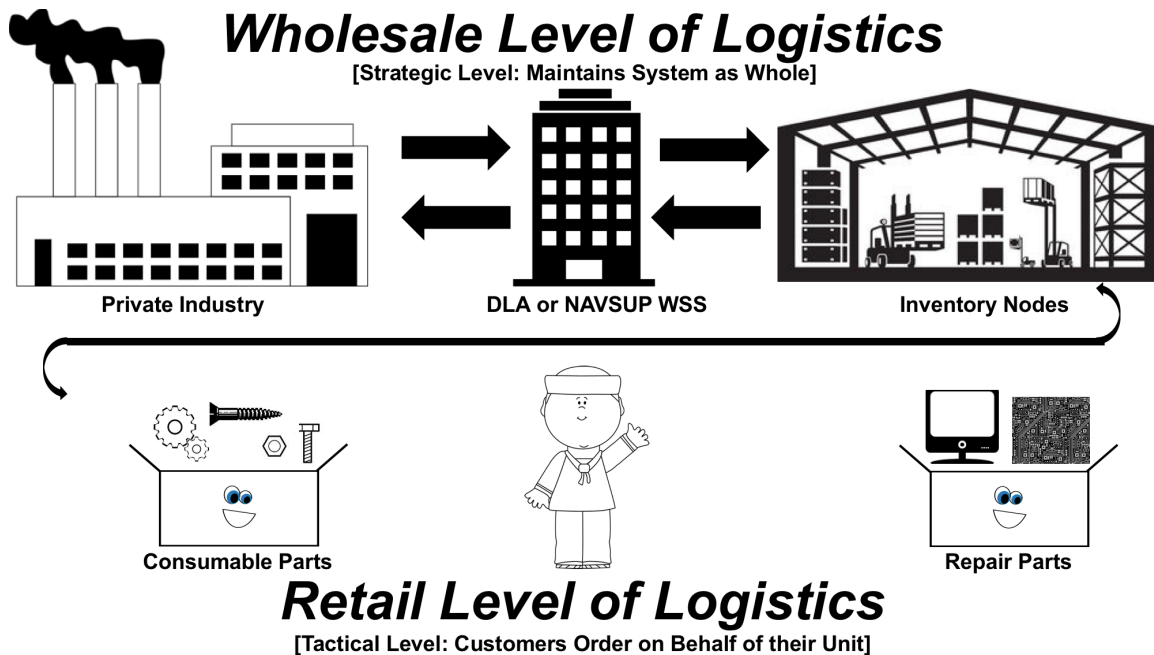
Wholesale Level of Logistics
[Strategic Level: Maintains System as Whole]

Private Industry

DLA or NAVSUP WSS

Inventory Nodes

Consumable Parts

Repair Parts

Retail Level of Logistics
[Tactical Level: Customers Order on Behalf of their Unit]